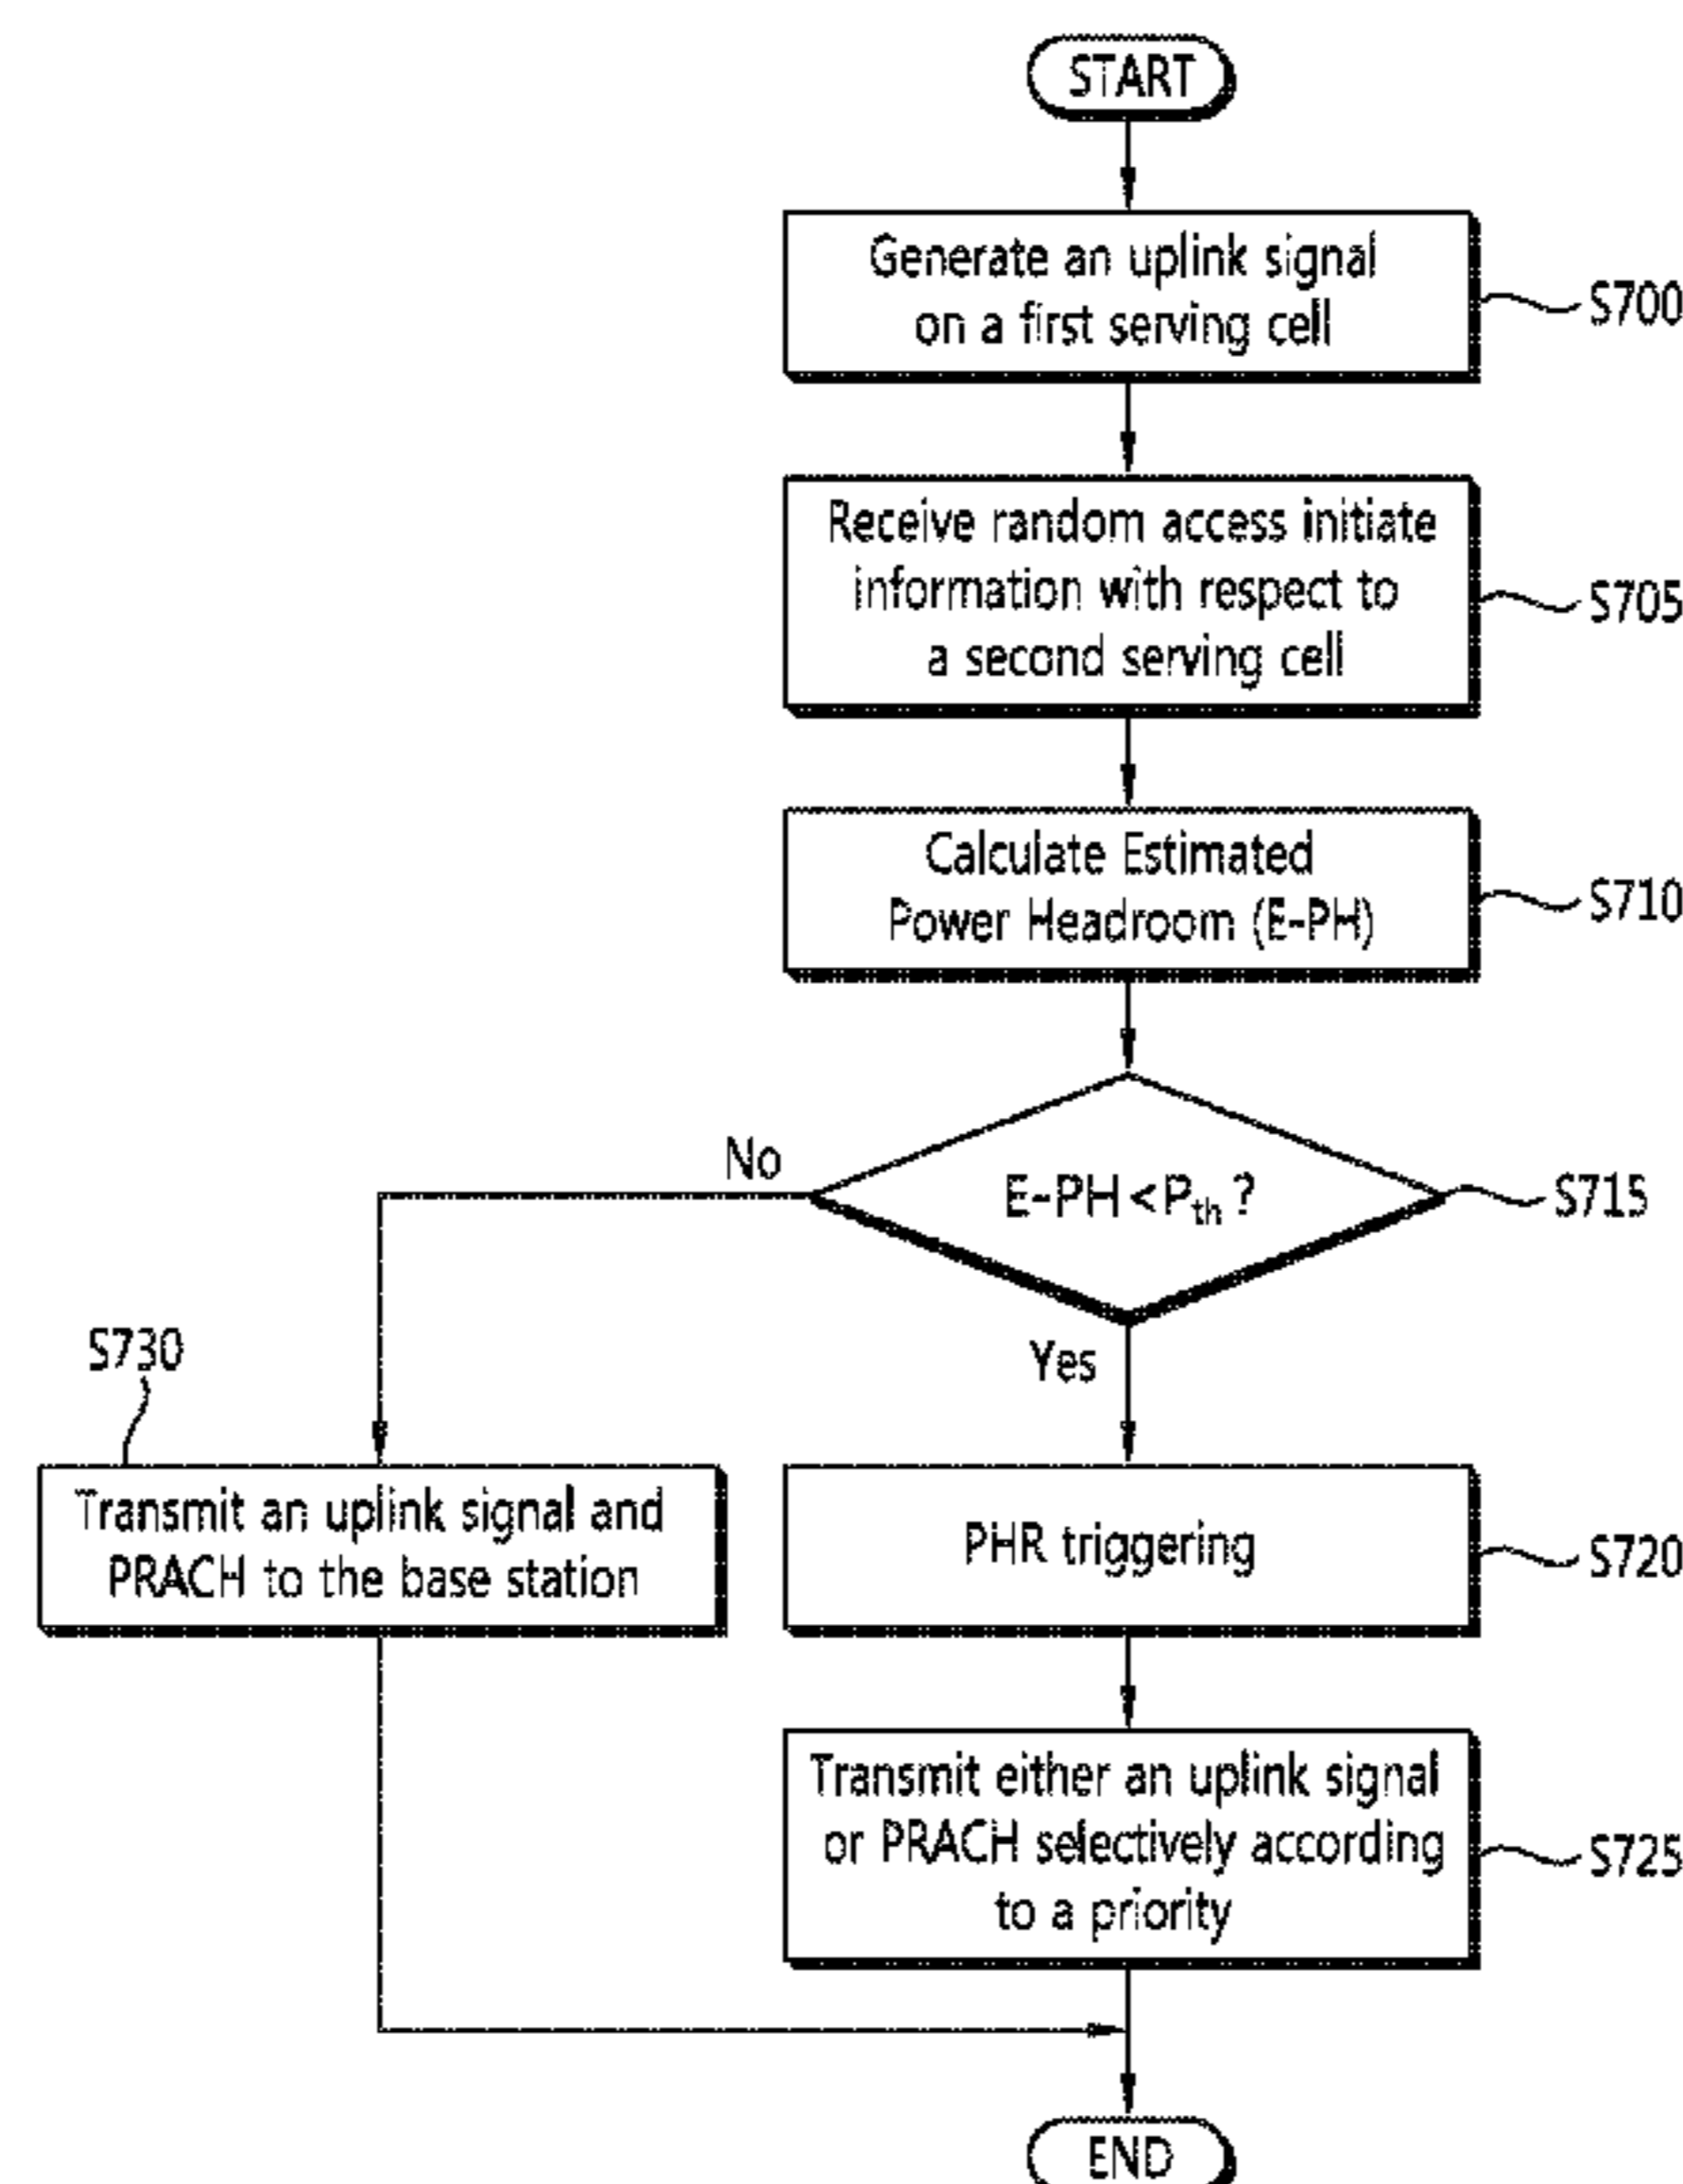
START

Generate an uplink signal on a first serving cell

S700

Receive random access initiate information with respect to a second serving cell

S705

Calculate Estimated Power Headroom (E-PH)

S710

$E\text{-}PH < P_{th}$ ?

S715

No

Yes

S730

Transmit an uplink signal and PRACH to the base station

PHR triggering

S720

Transmit either an uplink signal or PRACH selectively according to a priority

S725

END